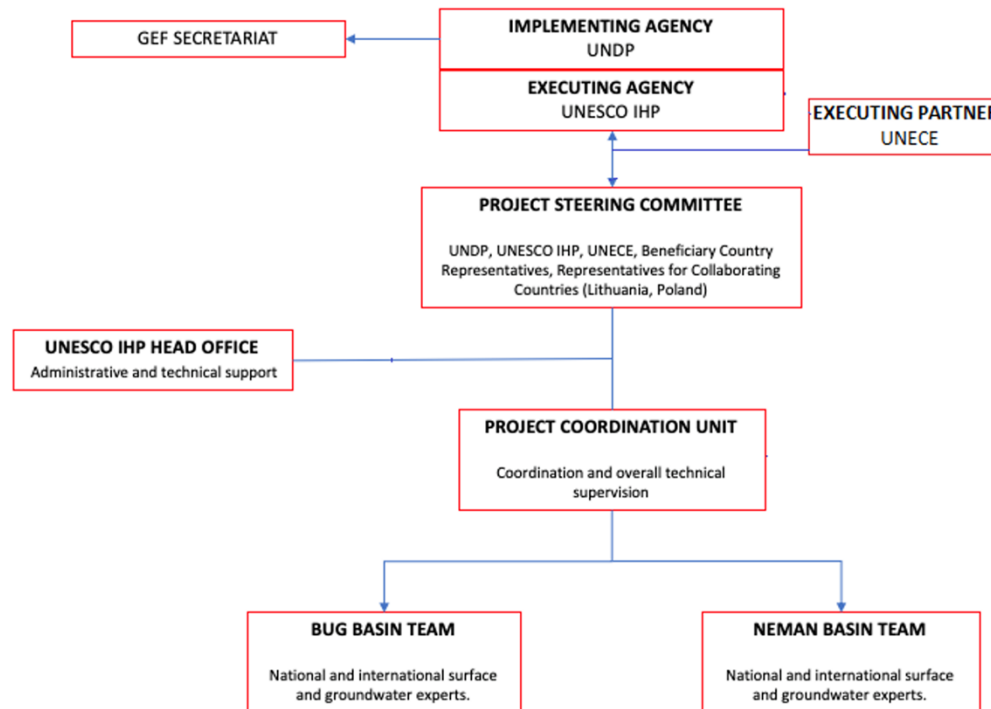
GEF SECRETARIAT

IMPLEMENTING AGENCY
UNDP

EXECUTING AGENCY
UNESCO IHP

EXECUTING PARTNE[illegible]
UNECE

PROJECT STEERING COMMITTEE

UNDP, UNESCO IHP, UNECE, Beneficiary Country Representatives, Representatives for Collaborating Countries (Lithuania, Poland)

UNESCO IHP HEAD OFFICE
Administrative and technical support

PROJECT COORDINATION UNIT

Coordination and overall technical supervision

BUG BASIN TEAM

National and international surface and groundwater experts.

NEMAN BASIN TEAM

National and international surface and groundwater experts.